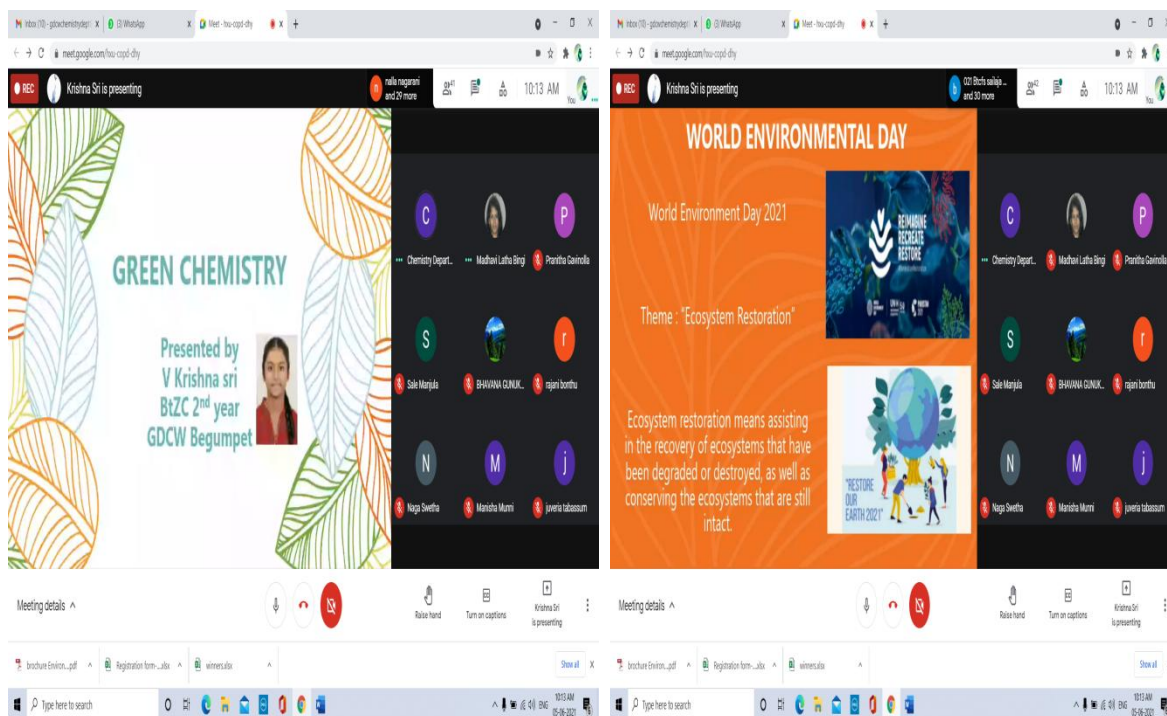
Inbox (10) - gdcwchemistrydept | (3) WhatsApp | Meet - hou-copd-dhy
meet.google.com/hou-copd-dhy
REC Krishna Sri is presenting
nalla nagarani and 29 more
41
10:13 AM
You

GREEN CHEMISTRY

Presented by
V Krishna sri
BtZC 2nd year
GDCW Begumpet

C Chemistry Depart...
Madhavi Latha Bingi
P Pranitha Gavinolla
S Saile Manjula
BHAVANA GUNUK...
r rajani bonthu
N Naga Swetha
M Manisha Mumni
j juveria tabassum

Meeting details ^
Raise hand
Turn on captions
Krishna Sri is presenting

brochure Environ....pdf ^
Registration form-...xlsx ^
winners.xlsx ^
Show all X

Type here to search
10:13 AM 05-06-2021

Inbox (10) - gdcwchemistrydept | (3) WhatsApp | Meet - hou-copd-dhy
meet.google.com/hou-copd-dhy
REC Krishna Sri is presenting
021 Btcfs sailaja ... and 30 more
42
10:13 AM
You

WORLD ENVIRONMENTAL DAY

World Environment Day 2021

Theme : "Ecosystem Restoration"

REIMAGINE
RECREATE
RESTORE

Ecosystem restoration means assisting in the recovery of ecosystems that have been degraded or destroyed, as well as conserving the ecosystems that are still intact.

"RESTORE OUR EARTH 2021"

C Chemistry Depart...
Madhavi Latha Bingi
P Pranitha Gavinolla
S Saile Manjula
BHAVANA GUNUK...
r rajani bonthu
N Naga Swetha
M Manisha Mumni
j juveria tabassum

Meeting details ^
Raise hand
Turn on captions
Krishna Sri is presenting

brochure Environ....pdf ^
Registration form-...xlsx ^
winners.xlsx ^
Show all

Type here to search
10:13 AM 05-06-2021